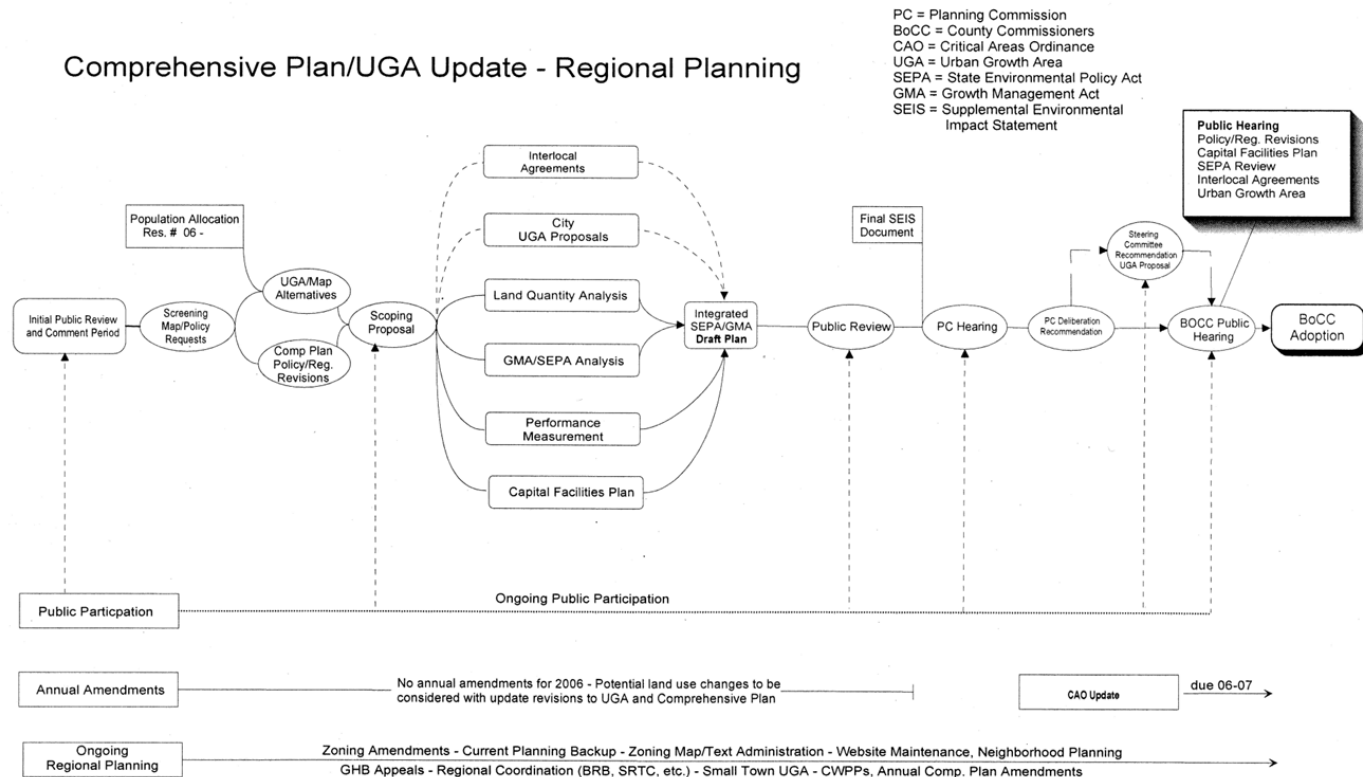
Comprehensive Plan/UGA Update - Regional Planning

PC = Planning Commission
BoCC = County Commissioners
CAO = Critical Areas Ordinance
UGA = Urban Growth Area
SEPA = State Environmental Policy Act
GMA = Growth Management Act
SEIS = Supplemental Environmental Impact Statement

Public Hearing
Policy/Reg. Revisions
Capital Facilities Plan
SEPA Review
Interlocal Agreements
Urban Growth Area

Population Allocation
Res. # 06 -

Initial Public Review and Comment Period

Screening Map/Policy Requests

UGA/Map Alternatives

Comp Plan Policy/Reg. Revisions

Scoping Proposal

Interlocal Agreements

City UGA Proposals

Land Quantity Analysis

GMA/SEPA Analysis

Performance Measurement

Capital Facilities Plan

Integrated SEPA/GMA Draft Plan

Public Review

Final SEIS Document

PC Hearing

PC Deliberation Recommendation

Steering Committee Recommendation UGA Proposal

BOCC Public Hearing

BoCC Adoption

Public Particpation

Ongoing Public Participation

Annual Amendments

No annual amendments for 2006 - Potential land use changes to be considered with update revisions to UGA and Comprehensive Plan

CAO Update

due 06-07

Ongoing Regional Planning

Zoning Amendments - Current Planning Backup - Zoning Map/Text Administration - Website Maintenance, Neighborhood Planning
GHB Appeals - Regional Coordination (BRB, SRTC, etc.) - Small Town UGA - CWPPs, Annual Comp. Plan Amendments